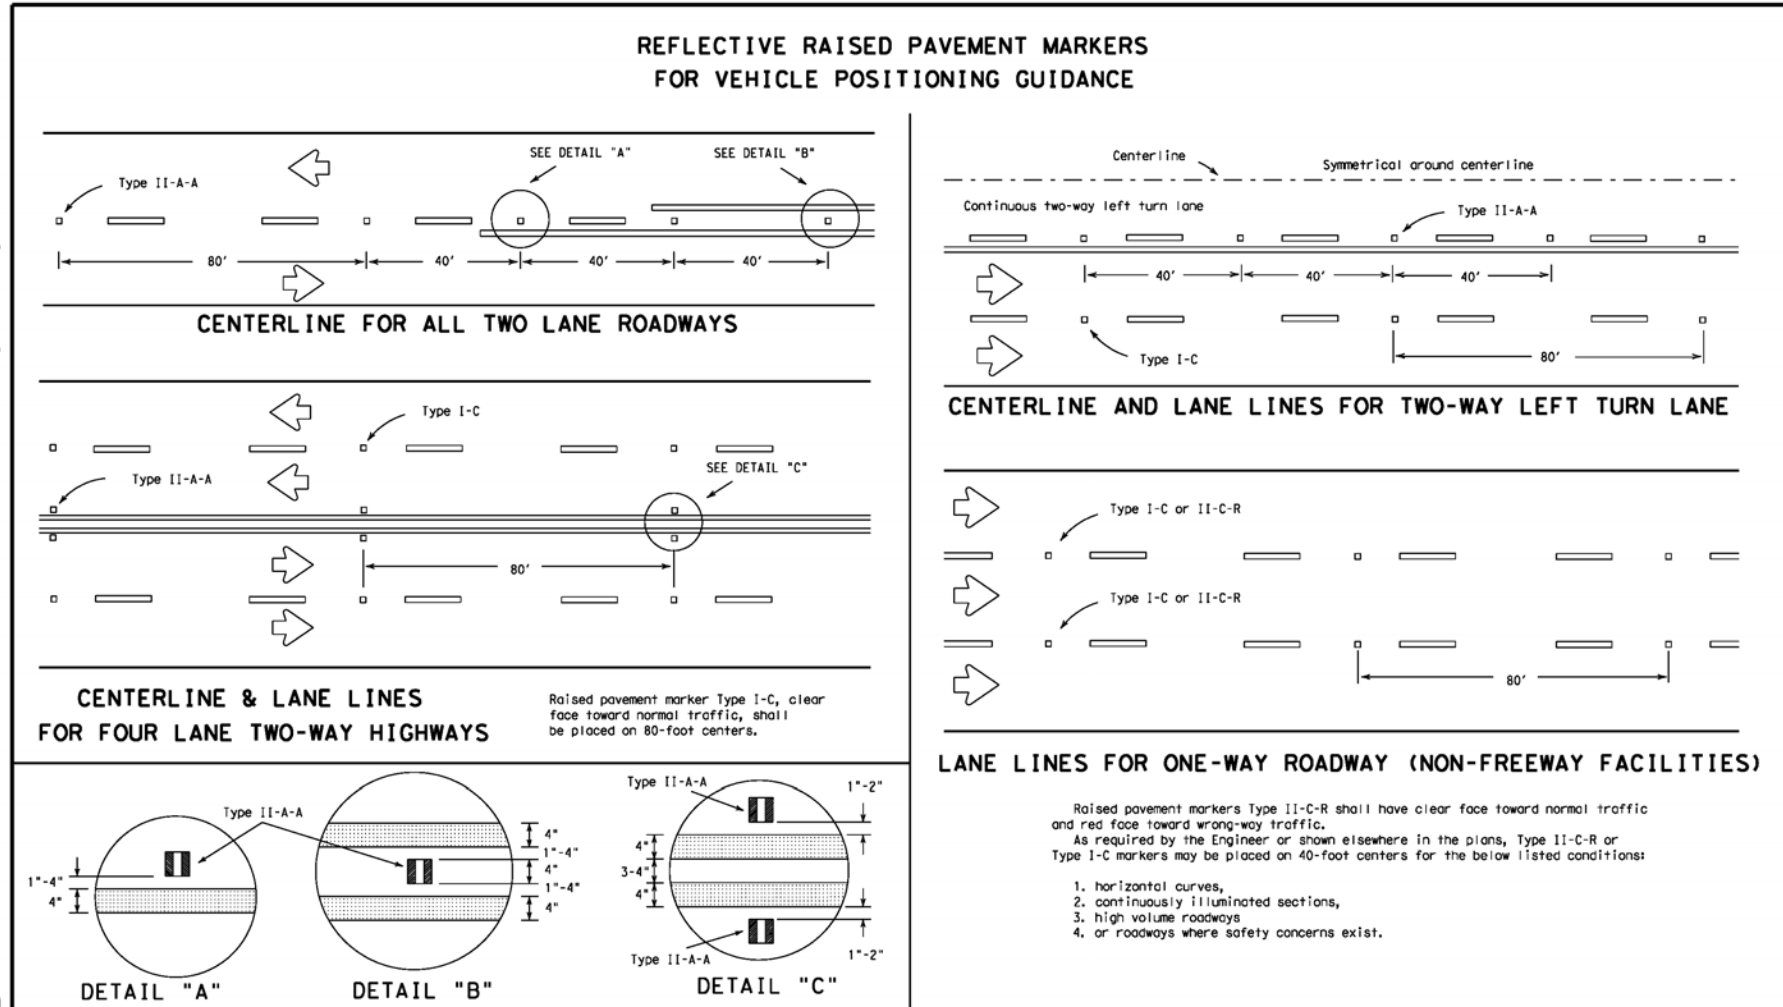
REFLECTIVE RAISED PAVEMENT MARKERS
FOR VEHICLE POSITIONING GUIDANCE

SEE DETAIL "A"
SEE DETAIL "B"
Type II-A-A
80'
40'
40'
40'

CENTERLINE FOR ALL TWO LANE ROADWAYS

Type I-C
Type II-A-A
SEE DETAIL "C"
80'

CENTERLINE & LANE LINES
FOR FOUR LANE TWO-WAY HIGHWAYS

Raised pavement marker Type I-C, clear face toward normal traffic, shall be placed on 80-foot centers.

Type II-A-A
1"-4"
4"
DETAIL "A"

4"
1"-4"
4"
1"-4"
4"
DETAIL "B"

Type II-A-A
1"-2"
4"
3-4"
4"
Type II-A-A
1"-2"
DETAIL "C"

Centerline
Symmetrical around centerline
Continuous two-way left turn lane
Type II-A-A
40'
40'
40'
Type I-C
80'

CENTERLINE AND LANE LINES FOR TWO-WAY LEFT TURN LANE

Type I-C or II-C-R
Type I-C or II-C-R
80'

LANE LINES FOR ONE-WAY ROADWAY (NON-FREEWAY FACILITIES)

Raised pavement markers Type II-C-R shall have clear face toward normal traffic and red face toward wrong-way traffic.
As required by the Engineer or shown elsewhere in the plans, Type II-C-R or Type I-C markers may be placed on 40-foot centers for the below listed conditions:

1. horizontal curves,
2. continuously illuminated sections,
3. high volume roadways
4. or roadways where safety concerns exist.